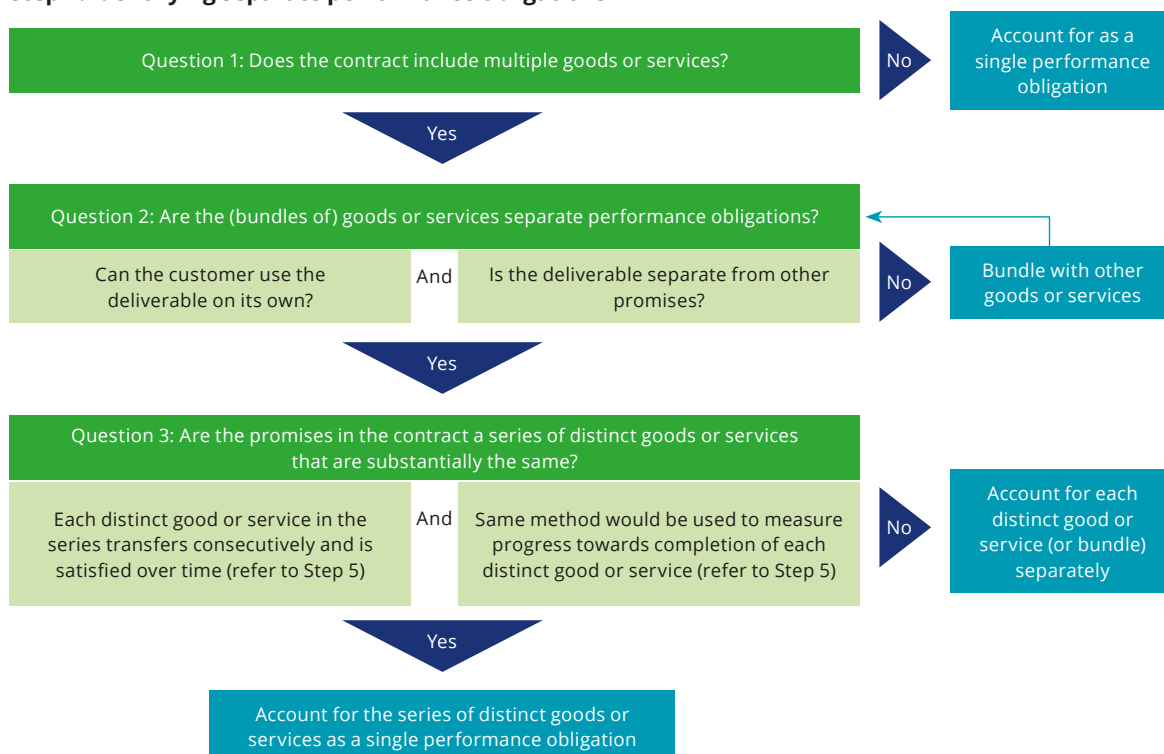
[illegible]

Question 1: Does the contract include multiple goods or services?

No

Account for as a single performance obligation

Yes

Question 2: Are the (bundles of) goods or services separate performance obligations?

Can the customer use the deliverable on its own?

And

Is the deliverable separate from other promises?

No

Bundle with other goods or services

Yes

Question 3: Are the promises in the contract a series of distinct goods or services that are substantially the same?

Each distinct good or service in the series transfers consecutively and is satisfied over time (refer to Step 5)

And

Same method would be used to measure progress towards completion of each distinct good or service (refer to Step 5)

No

Account for each distinct good or service (or bundle) separately

Yes

Account for the series of distinct goods or services as a single performance obligation